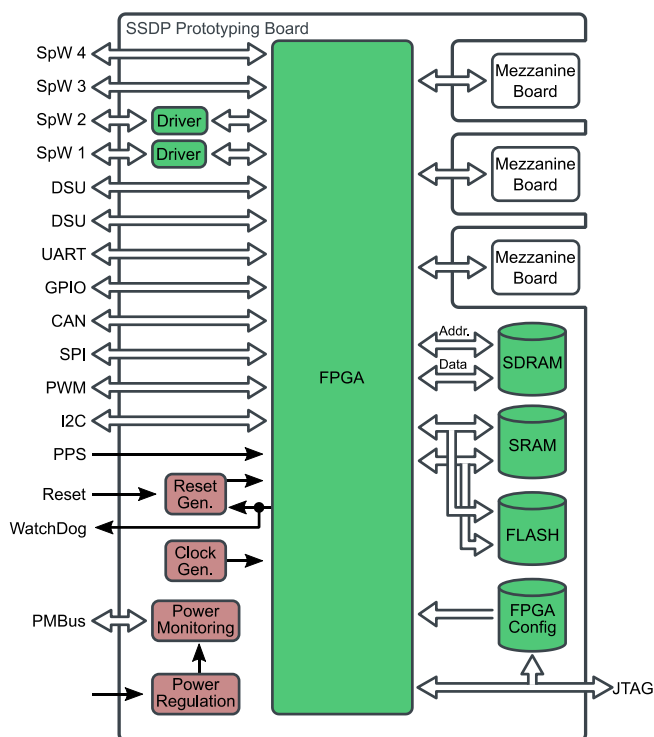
SSDP Prototyping Board

SpW 4
SpW 3
SpW 2
SpW 1
DSU
DSU
UART
GPIO
CAN
SPI
PWM
I2C
PPS
Reset
WatchDog
PMBus

Driver
Driver

Reset Gen.
Clock Gen.
Power Monitoring
Power Regulation

FPGA

Mezzanine Board
Mezzanine Board
Mezzanine Board

Addr.
Data
SDRAM
SRAM
FLASH
FPGA Config

JTAG